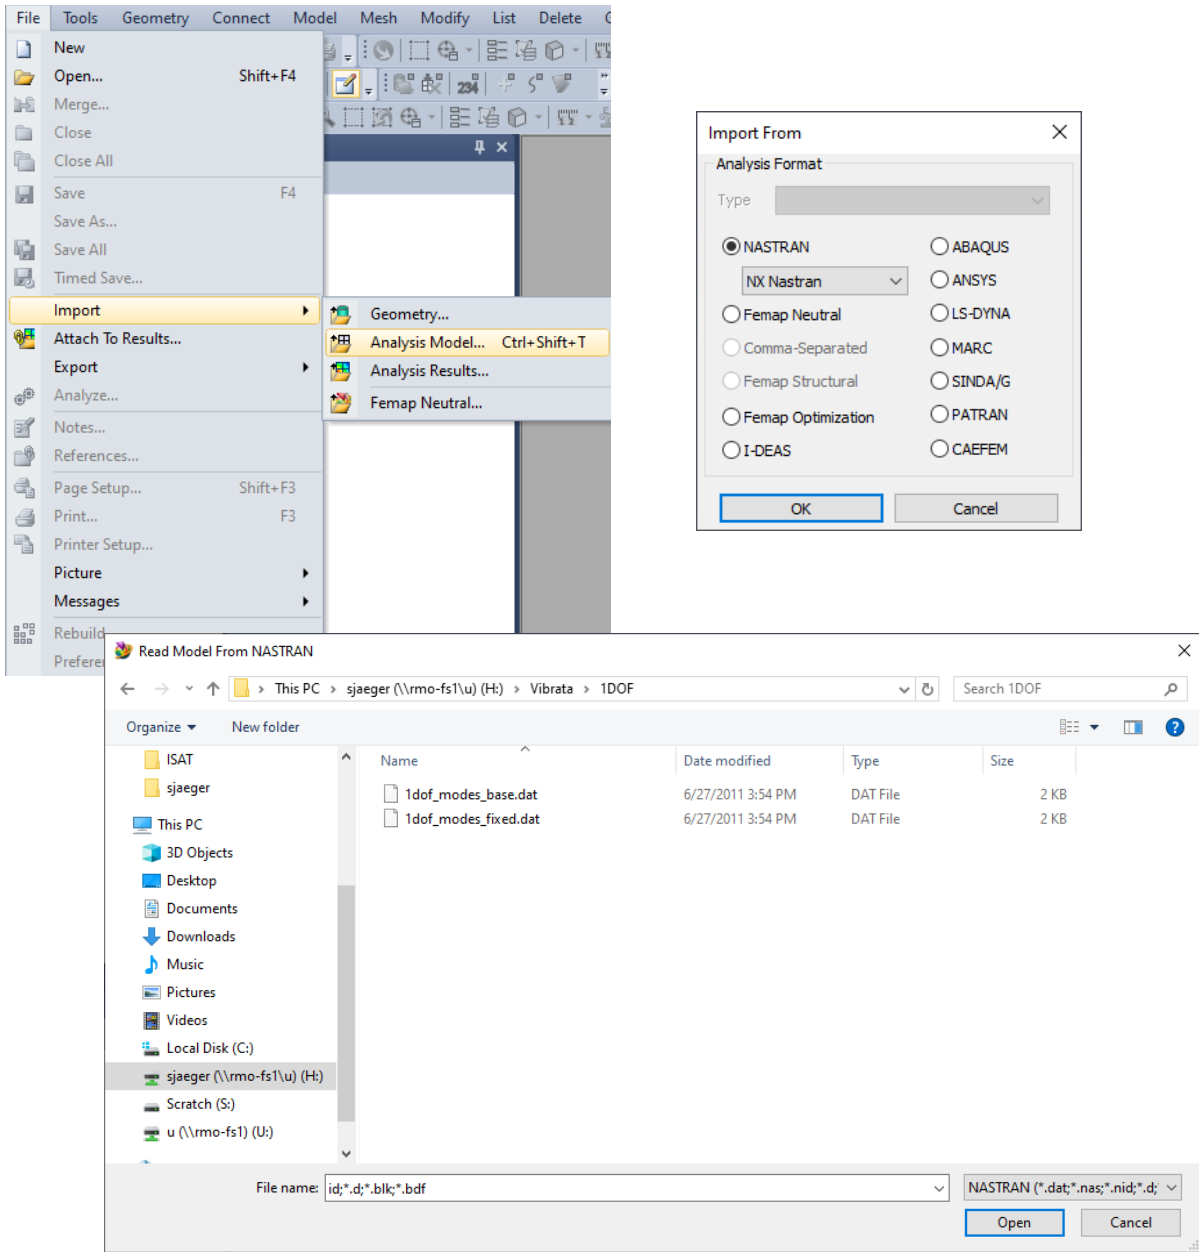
File Tools Geometry Connect Model Mesh Modify List Delete

New
Open... Shift+F4
Merge...
Close
Close All
Save F4
Save As...
Save All
Timed Save...
Import
Attach To Results...
Export
Analyze...
Notes...
References...
Page Setup... Shift+F3
Print... F3
Printer Setup...
Picture
Messages
Rebuild
Prefere

Geometry...
Analysis Model... Ctrl+Shift+T
Analysis Results...
Femap Neutral...

Import From
Analysis Format
Type
NASTRAN
NX Nastran
Femap Neutral
Comma-Separated
Femap Structural
Femap Optimization
I-DEAS
ABAQUS
ANSYS
LS-DYNA
MARC
SINDA/G
PATRAN
CAEFEM
OK
Cancel

Read Model From NASTRAN
This PC > sjaeger (\\rmo-fs1\u) (H:) > Vibrata > 1DOF
Search 1DOF
Organize New folder
ISAT
sjaeger
This PC
3D Objects
Desktop
Documents
Downloads
Music
Pictures
Videos
Local Disk (C:)
sjaeger (\\rmo-fs1\u) (H:)
Scratch (S:)
u (\\rmo-fs1) (U:)

| Name | Date modified | Type | Size |
|---|---|---|---|
| 1dof_modes_base.dat | 6/27/2011 3:54 PM | DAT File | 2 KB |
| 1dof_modes_fixed.dat | 6/27/2011 3:54 PM | DAT File | 2 KB |

File name: id;*.d;*.blk;*.bdf
NASTRAN (*.dat;*.nas;*.nid;*.d;
Open
Cancel